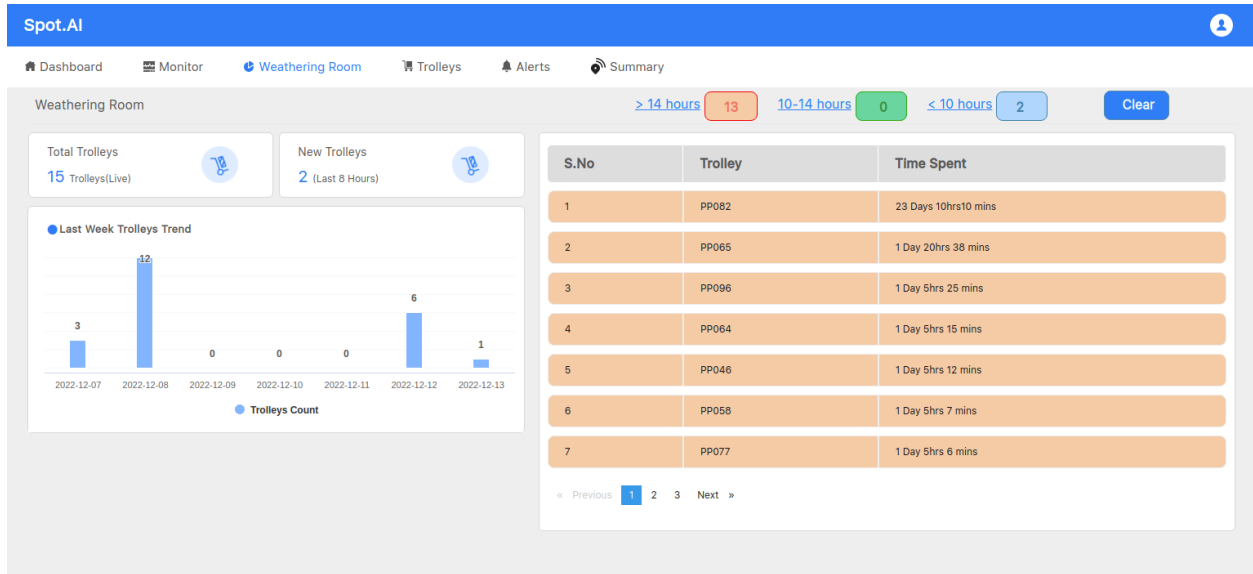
Spot.AI

Dashboard Monitor Weathering Room Trolleys Alerts Summary

Weathering Room

> 14 hours 13 10-14 hours 0 < 10 hours 2 Clear

Total Trolleys
15 Trolleys(Live)

New Trolleys
2 (Last 8 Hours)

Last Week Trolleys Trend

3 12 0 0 0 6 1

2022-12-07 2022-12-08 2022-12-09 2022-12-10 2022-12-11 2022-12-12 2022-12-13

Trolleys Count

| S.No | Trolley | Time Spent |
|---|---|---|
| 1 | PP082 | 23 Days 10hrs10 mins |
| 2 | PP065 | 1 Day 20hrs 38 mins |
| 3 | PP096 | 1 Day 5hrs 25 mins |
| 4 | PP064 | 1 Day 5hrs 15 mins |
| 5 | PP046 | 1 Day 5hrs 12 mins |
| 6 | PP058 | 1 Day 5hrs 7 mins |
| 7 | PP077 | 1 Day 5hrs 6 mins |

« Previous 1 2 3 Next »